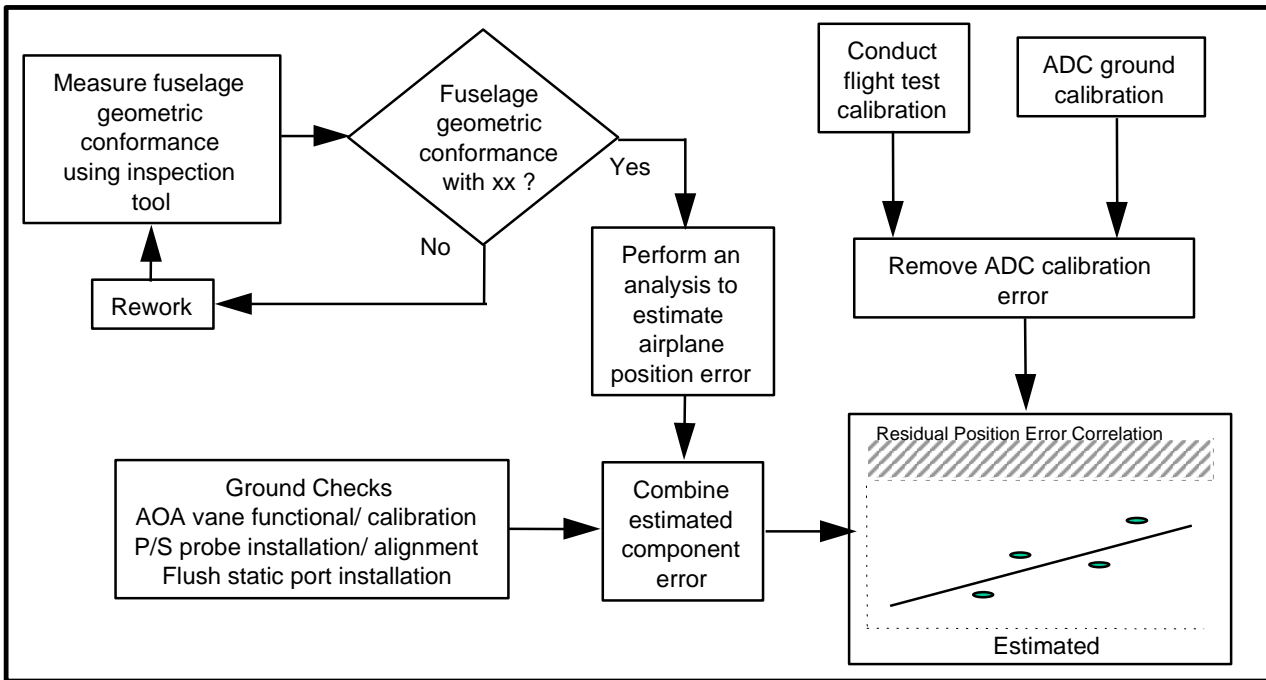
Measure fuselage geometric conformance using inspection tool

Fuselage geometric conformance with xx ?

Yes

No

Rework

Perform an analysis to estimate airplane position error

Conduct flight test calibration

ADC ground calibration

Remove ADC calibration error

Ground Checks
AOA vane functional/ calibration
P/S probe installation/ alignment
Flush static port installation

Combine estimated component error

Residual Position Error Correlation

Estimated